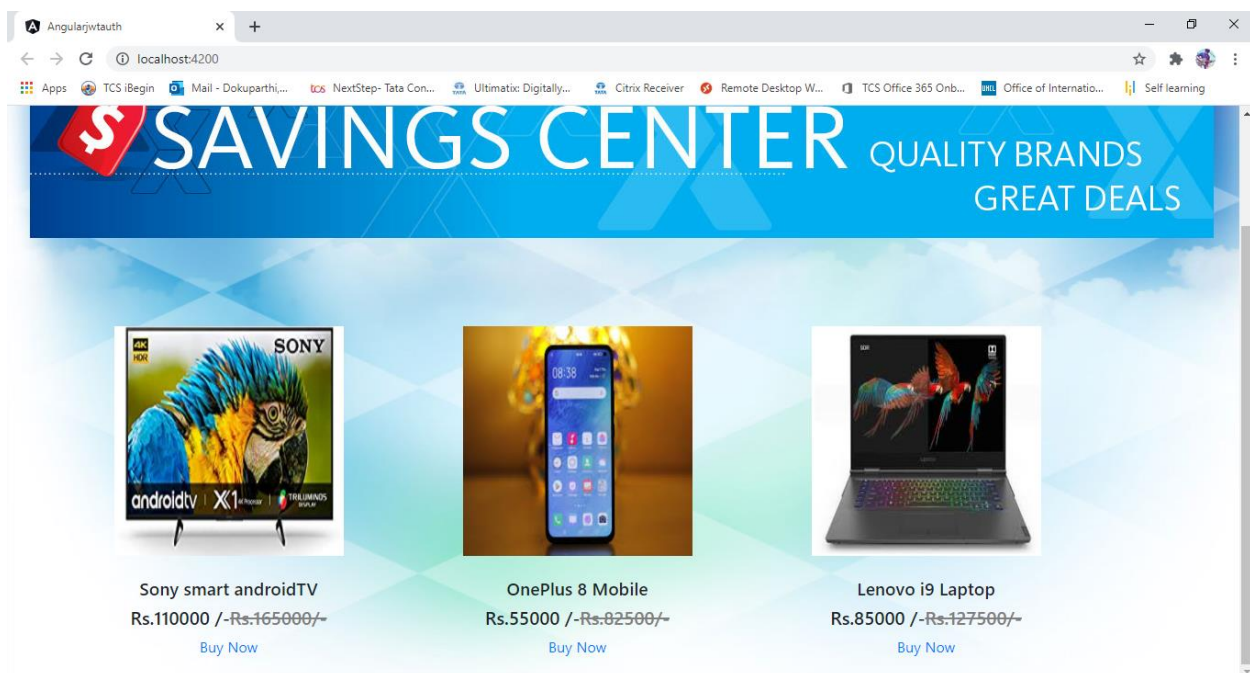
Angularjwtauth × +

localhost:4200

Apps TCS iBegin Mail - Dokuparthi,... NextStep- Tata Con... Ultimatix: Digitally... Citrix Receiver Remote Desktop W... TCS Office 365 Onb... Office of Internatio... Self learning

$ SAVINGS CENTER QUALITY BRANDS GREAT DEALS

4K HDR SONY androidtv X1 TRILUMINOS DISPLAY

08:38

Sony smart androidTV
Rs.110000 /-~~Rs.165000/-~~
Buy Now

OnePlus 8 Mobile
Rs.55000 /-~~Rs.82500/-~~
Buy Now

Lenovo i9 Laptop
Rs.85000 /-~~Rs.127500/-~~
Buy Now